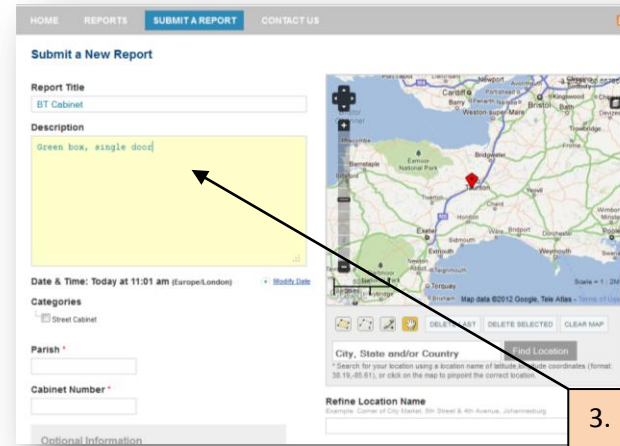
HOME REPORTS SUBMIT A REPORT CONTACT US

Submit a New Report

Report Title
BT Cabinet

Description
Green box, single door

Date & Time: Today at 11:01 am (Europe/London)
Modify Date

Categories
Street Cabinet

Parish *

Cabinet Number *

Optional Information

Newport Cardiff Penarth Barry Weston-super-Mare Bristol Bath Kingswood Trowbridge Devizes Barnstaple Exmoor National Park Bridgwater Taunton Yeovil Honiton Exeter Sidmouth Wells Bridport Dorchester Weymouth Exmouth Newton Abbot Torquay Brixham

Map data ©2012 Google, Tele Atlas - Terms of Use

Scale = 1 : 2M

DELETE LAST DELETE SELECTED CLEAR MAP

City, State and/or Country
Find Location

* Search for your location using a location name of latitude/longitude coordinates (format: 38.19,-85.61), or click on the map to pinpoint the correct location.

Refine Location Name
Example: Corner of City Market, 5th Street & 4th Avenue, Johannesburg

3.